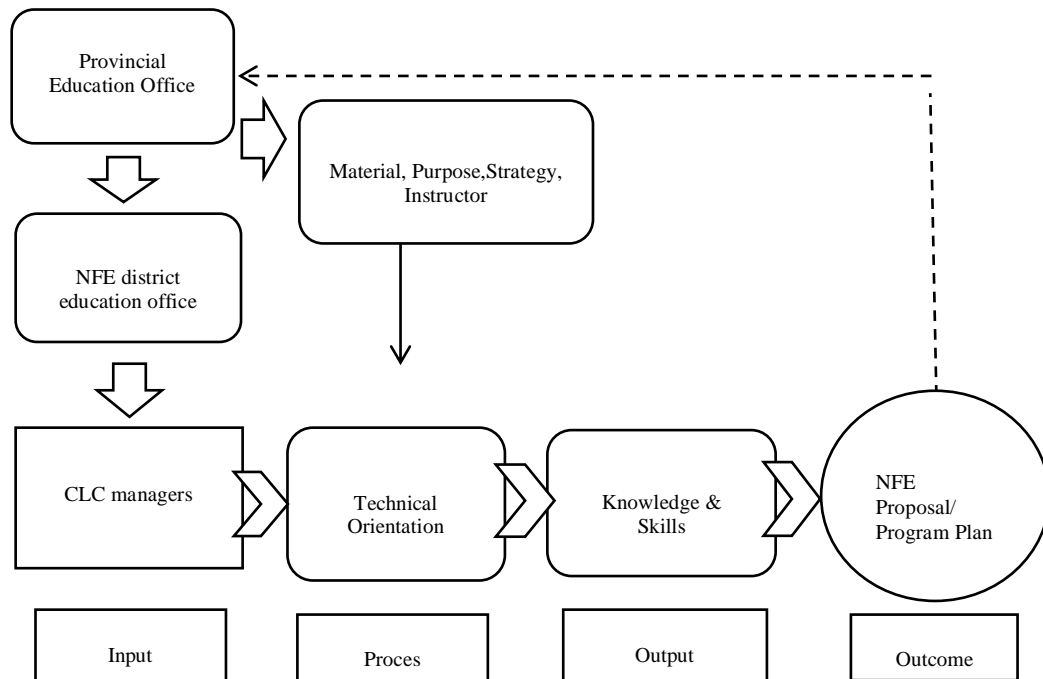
Provincial Education Office

Material, Purpose,Strategy, Instructor

NFE district education office

CLC managers

Technical Orientation

Knowledge & Skills

NFE Proposal/ Program Plan

Input

Proces

Output

Outcome